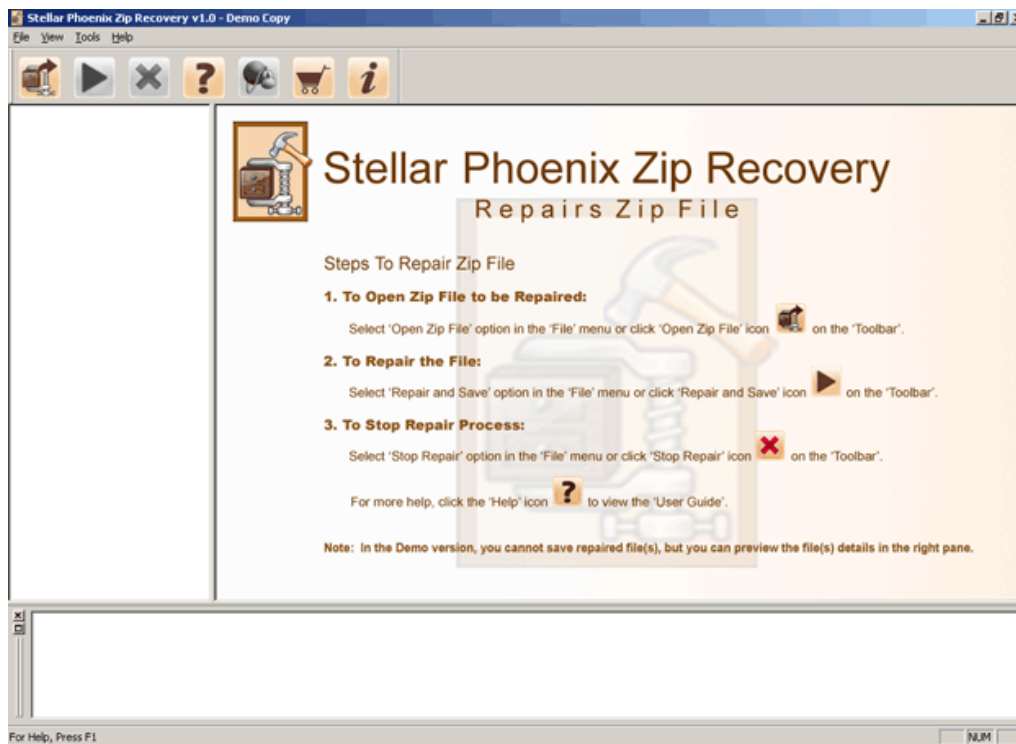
Stellar Phoenix Zip Recovery v1.0 - Demo Copy

File View Tools Help

Stellar Phoenix Zip Recovery

Repairs Zip File

Steps To Repair Zip File

1. To Open Zip File to be Repaired:

Select 'Open Zip File' option in the 'File' menu or click 'Open Zip File' icon on the 'Toolbar'.

2. To Repair the File:

Select 'Repair and Save' option in the 'File' menu or click 'Repair and Save' icon on the 'Toolbar'.

3. To Stop Repair Process:

Select 'Stop Repair' option in the 'File' menu or click 'Stop Repair' icon on the 'Toolbar'.

For more help, click the 'Help' icon to view the 'User Guide'.

Note: In the Demo version, you cannot save repaired file(s), but you can preview the file(s) details in the right pane.

For Help, Press F1

NUM